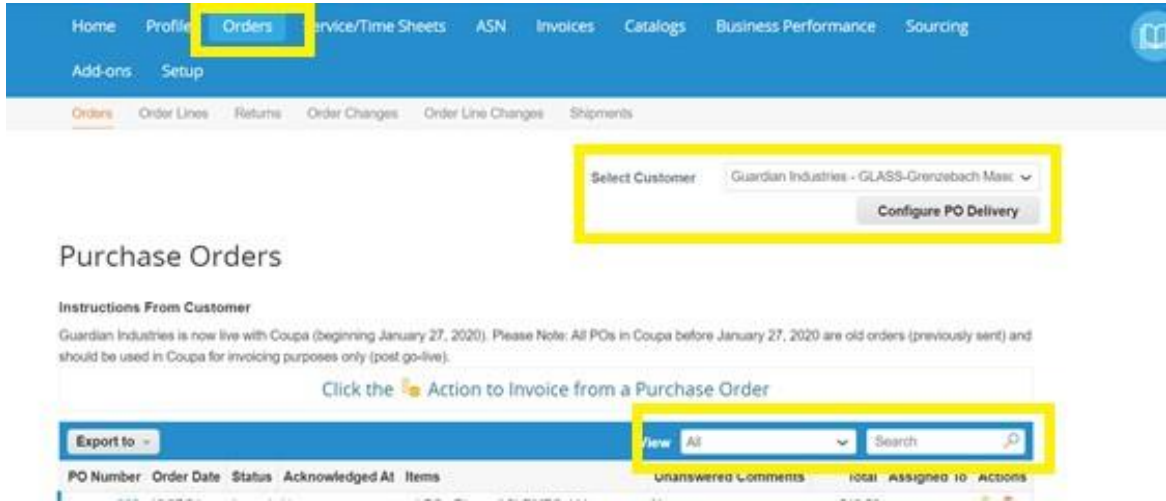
Home Profile Orders Service/Time Sheets ASN Invoices Catalogs Business Performance Sourcing

Add-ons Setup

Orders Order Lines Returns Order Changes Order Line Changes Shipments

Select Customer Guardian Industries - GLASS-Grenzebach Masc

Configure PO Delivery

Purchase Orders

Instructions From Customer

Guardian Industries is now live with Coupa (beginning January 27, 2020). Please Note: All POs in Coupa before January 27, 2020 are old orders (previously sent) and should be used in Coupa for invoicing purposes only (post go-live).

Click the Action to Invoice from a Purchase Order

Export to

View All

Search

| PO Number | Order Date | Status | Acknowledged At | Items | Unanswered Comments | Total | Assigned To | Actions |
|---|---|---|---|---|---|---|---|---|